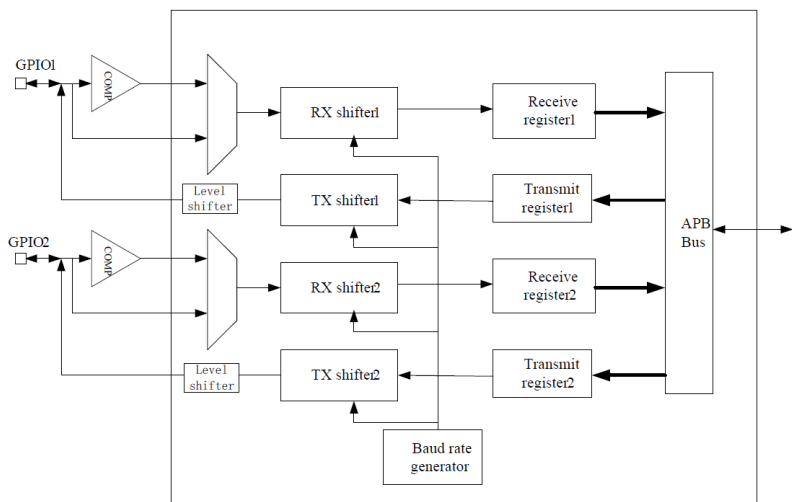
GPIO1

COMP

RX shifter1

Receive register1

Level shifter

TX shifter1

Transmit register1

APB Bus

GPIO2

COMP

RX shifter2

Receive register2

Level shifter

TX shifter2

Transmit register2

Baud rate generator